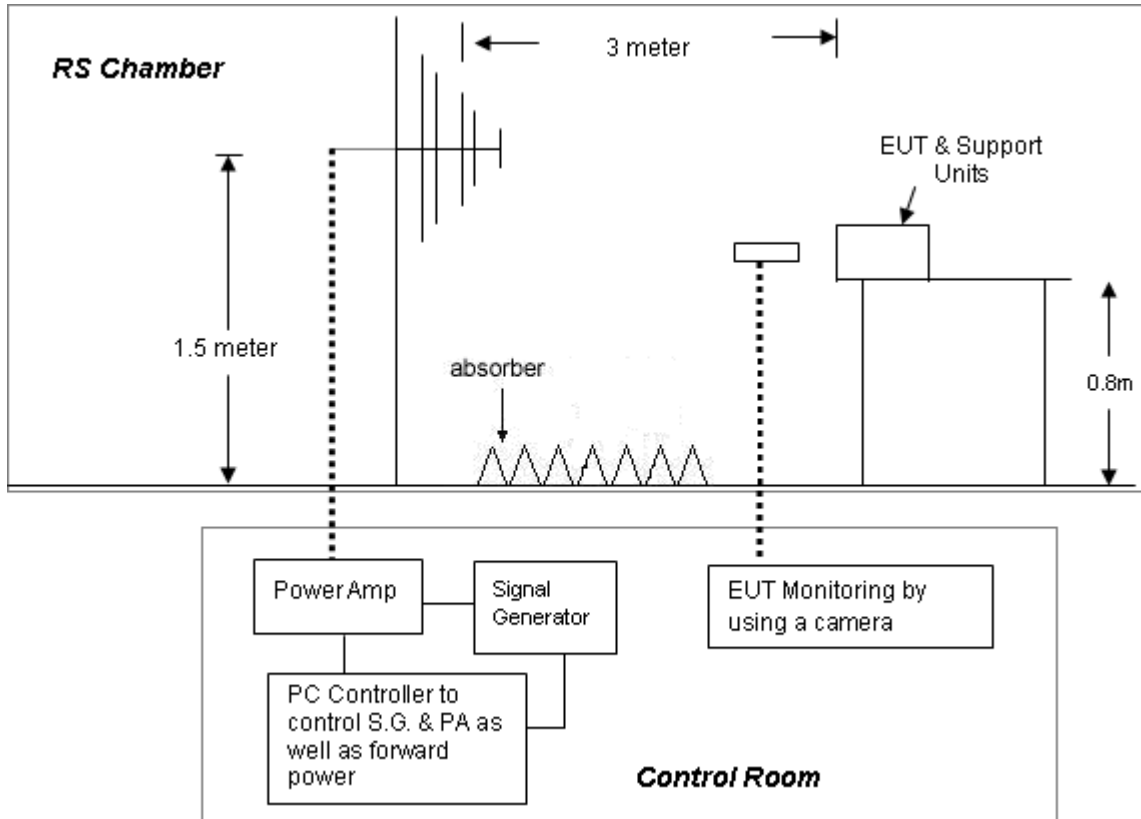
RS Chamber

3 meter

EUT & Support Units

1.5 meter

absorber

0.8m

Power Amp

Signal Generator

EUT Monitoring by using a camera

PC Controller to control S.G. & PA as well as forward power

Control Room